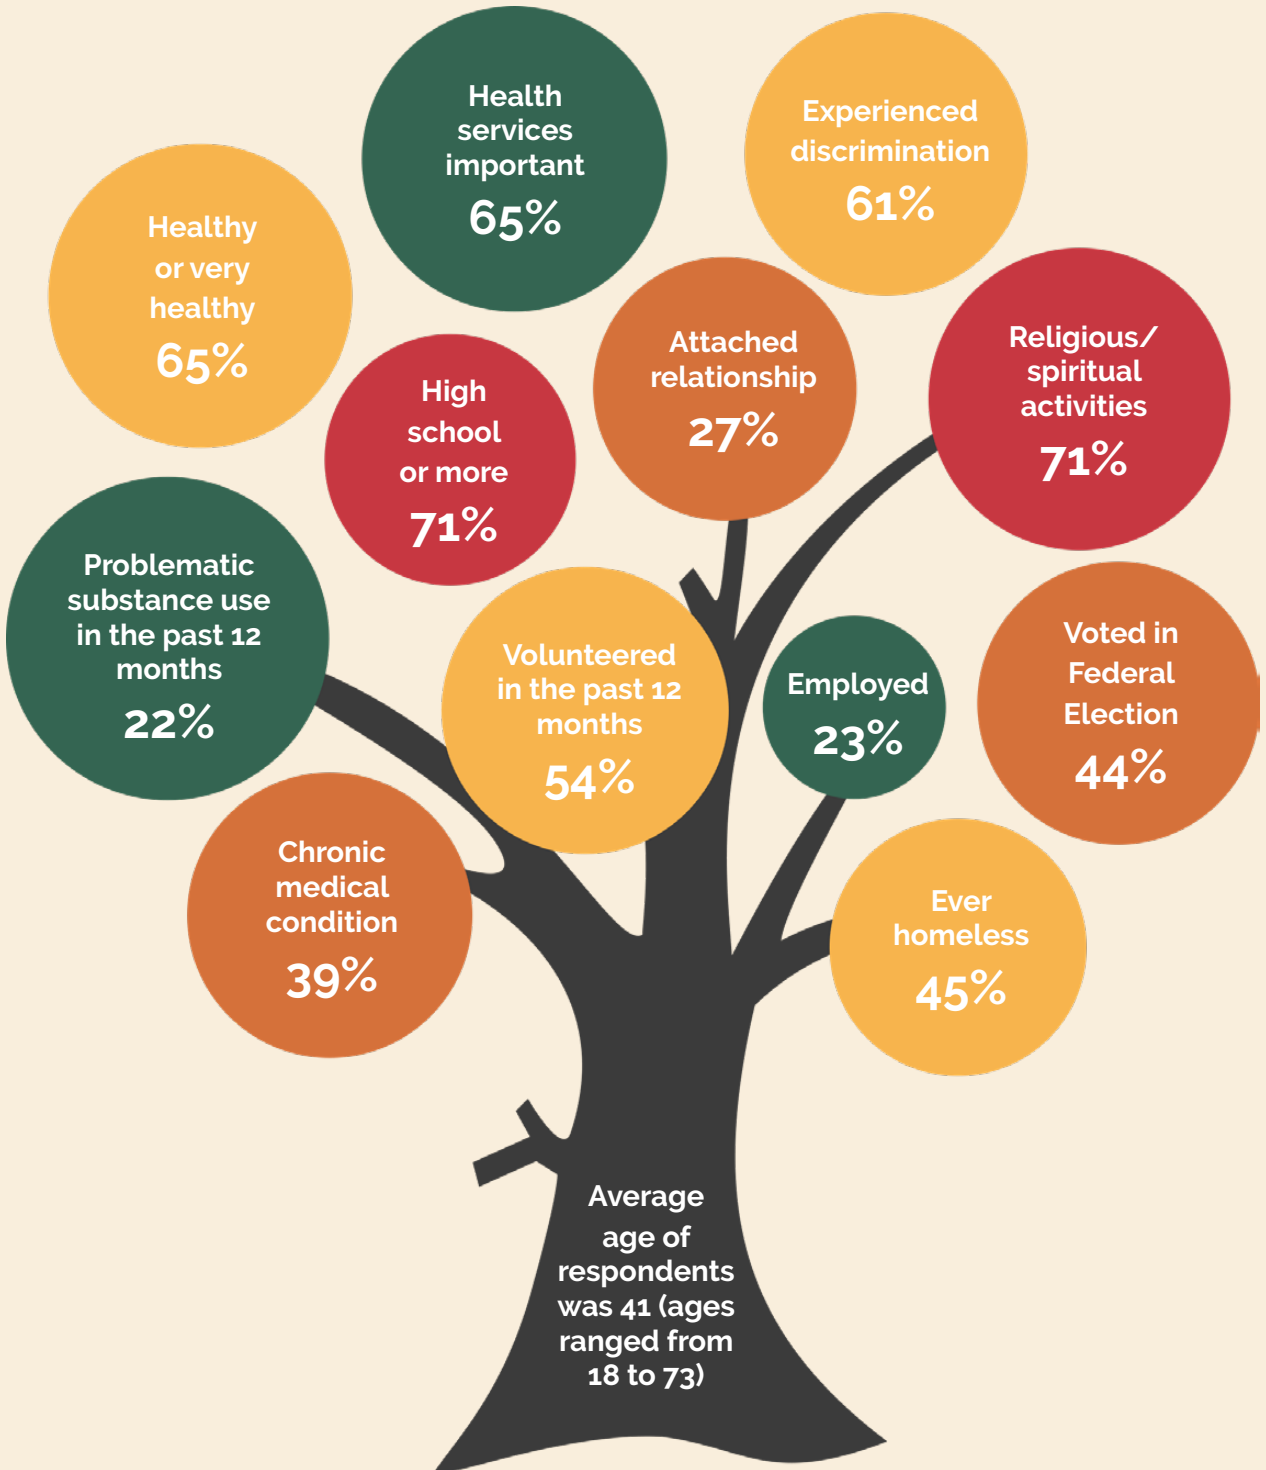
Health services important 65%

Experienced discrimination 61%

Healthy or very healthy 65%

Attached relationship 27%

Religious/ spiritual activities 71%

High school or more 71%

Problematic substance use in the past 12 months 22%

Volunteered in the past 12 months 54%

Employed 23%

Voted in Federal Election 44%

Chronic medical condition 39%

Ever homeless 45%

Average age of respondents was 41 (ages ranged from 18 to 73)